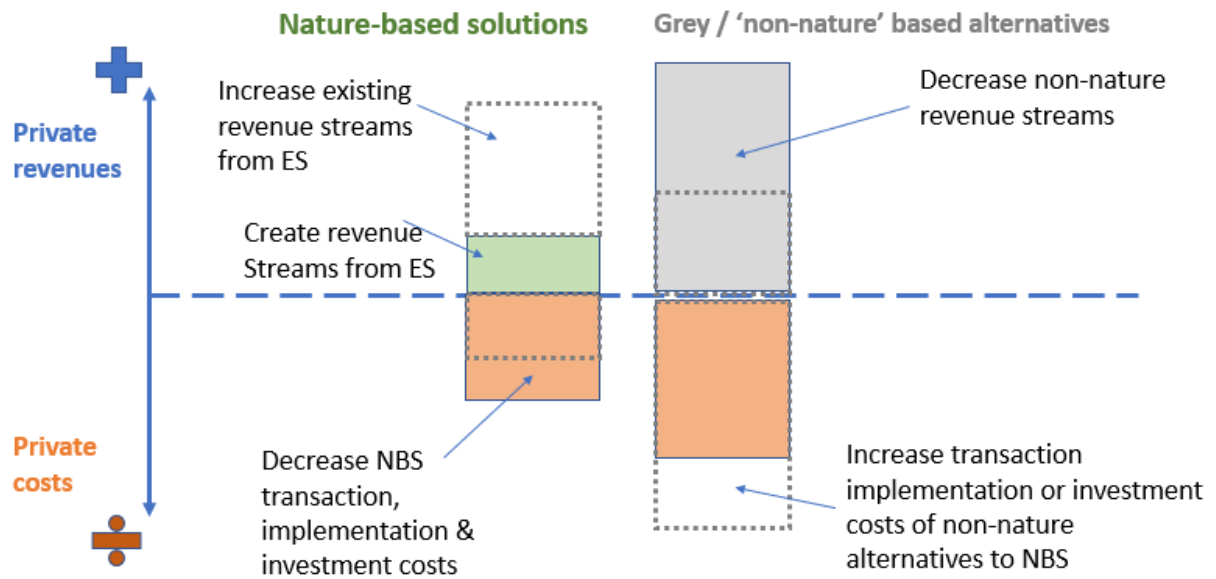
Nature-based solutions

Grey / 'non-nature' based alternatives

Private revenues

Private costs

Increase existing revenue streams from ES

Create revenue Streams from ES

Decrease NBS transaction, implementation & investment costs

Decrease non-nature revenue streams

Increase transaction implementation or investment costs of non-nature alternatives to NBS